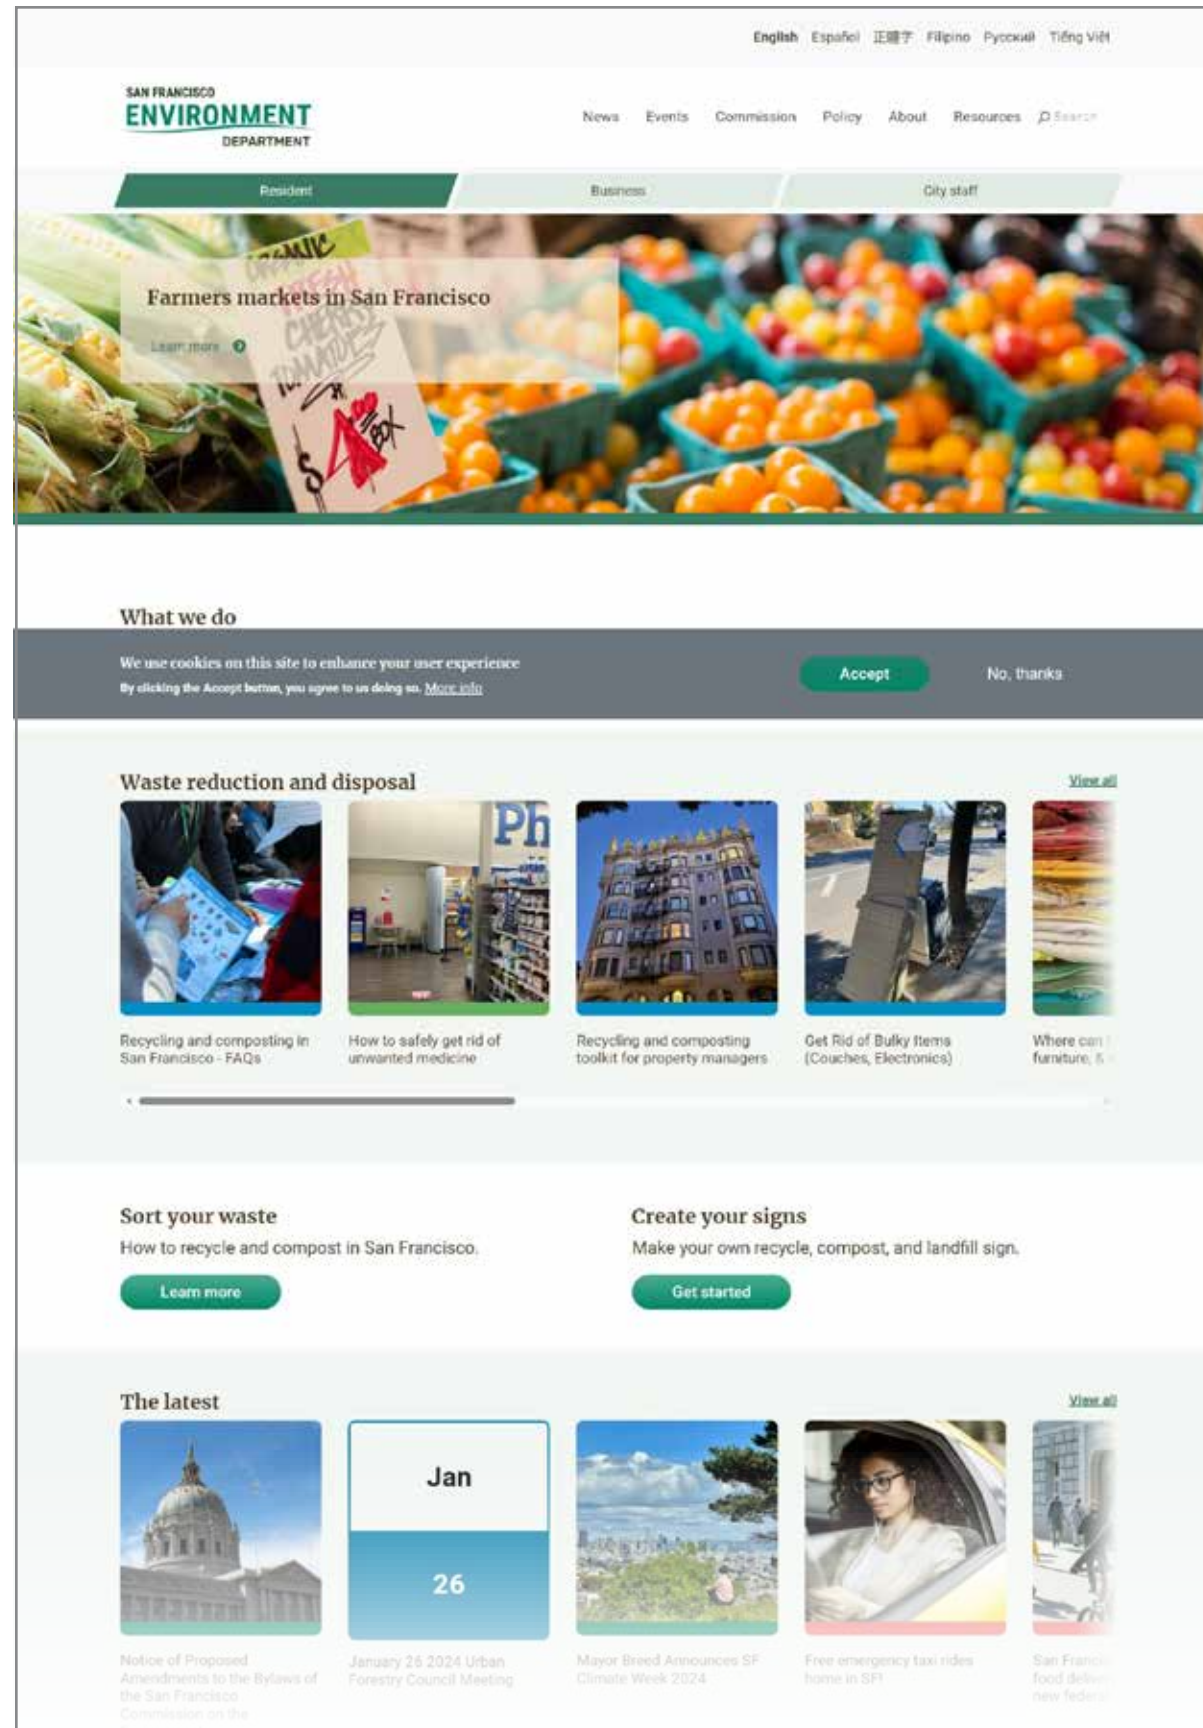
English Español 正體字 Filipino Русский Tiếng Việt

SAN FRANCISCO
ENVIRONMENT
DEPARTMENT

News Events Commission Policy About Resources Search

Resident Business City staff

Farmers markets in San Francisco

Learn more

ORGANIC FRESH CHERRY TOMATOES $4 BOX

What we do

We use cookies on this site to enhance your user experience
By clicking the Accept button, you agree to us doing so. More info

Accept No, thanks

Waste reduction and disposal View all

Recycling and composting in San Francisco - FAQs

How to safely get rid of unwanted medicine

Recycling and composting toolkit for property managers

Get Rid of Bulky Items (Couches, Electronics)

Where can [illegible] furniture, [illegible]

Sort your waste
How to recycle and compost in San Francisco.
Learn more

Create your signs
Make your own recycle, compost, and landfill sign.
Get started

The latest View all

Notice of Proposed Amendments to the Bylaws of the San Francisco Commission on the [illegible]

Jan 26
January 26 2024 Urban Forestry Council Meeting

Mayor Breed Announces SF Climate Week 2024

Free emergency taxi rides home in SF!

San Franc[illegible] food deliv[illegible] new feder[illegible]